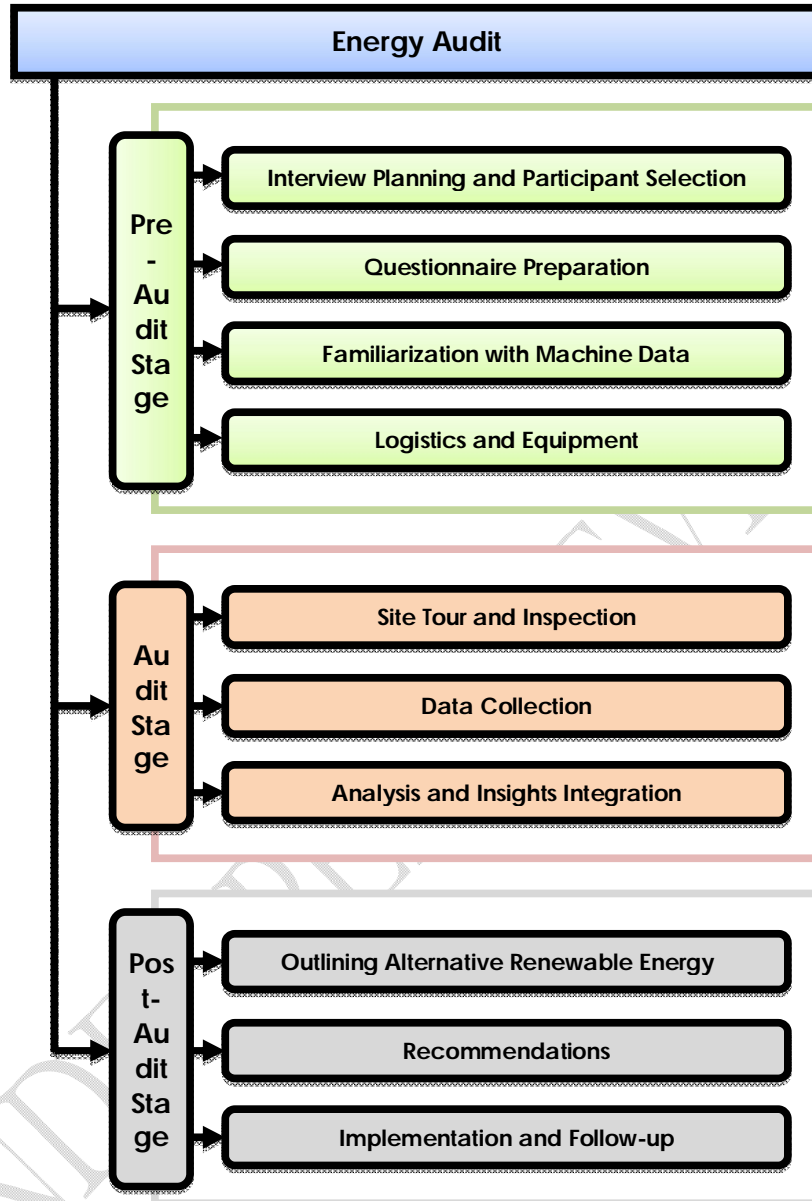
Energy Audit

Pre-Audit Stage

Interview Planning and Participant Selection

Questionnaire Preparation

Familiarization with Machine Data

Logistics and Equipment

Audit Stage

Site Tour and Inspection

Data Collection

Analysis and Insights Integration

Post-Audit Stage

Outlining Alternative Renewable Energy

Recommendations

Implementation and Follow-up